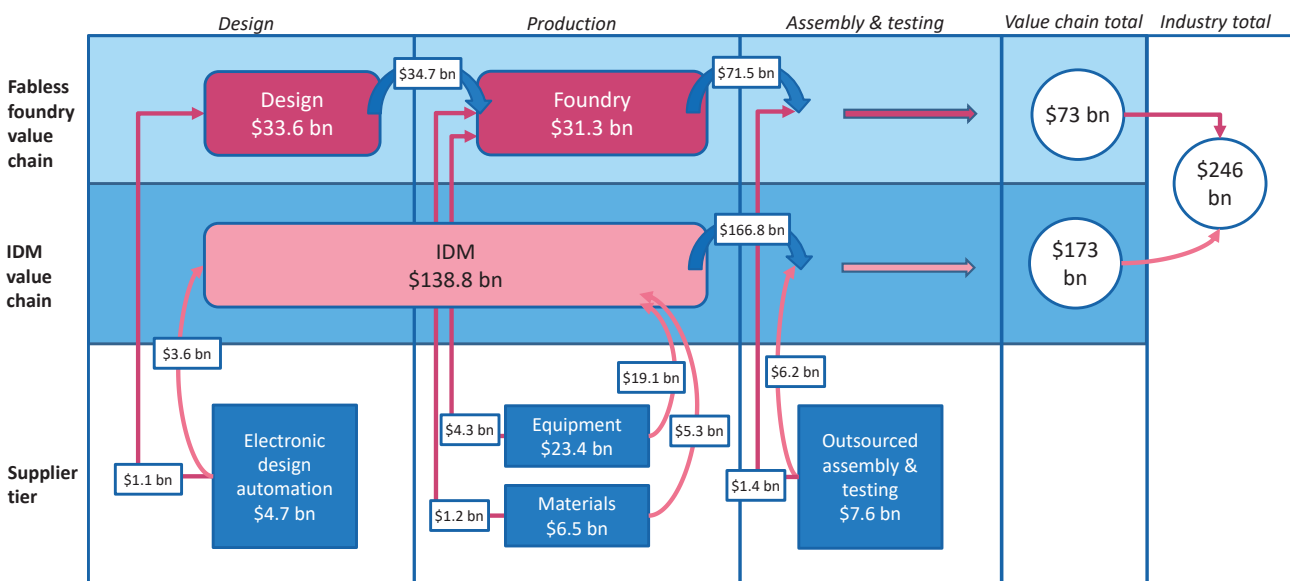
Design | Production | Assembly & testing | Value chain total | Industry total

Fabless foundry value chain

Design
$33.6 bn

$34.7 bn

Foundry
$31.3 bn

$71.5 bn

$73 bn

$246 bn

IDM value chain

IDM
$138.8 bn

$166.8 bn

$173 bn

Supplier tier

$3.6 bn

$1.1 bn

Electronic design automation
$4.7 bn

$19.1 bn

$4.3 bn

Equipment
$23.4 bn

$5.3 bn

$1.2 bn

Materials
$6.5 bn

$6.2 bn

$1.4 bn

Outsourced assembly & testing
$7.6 bn